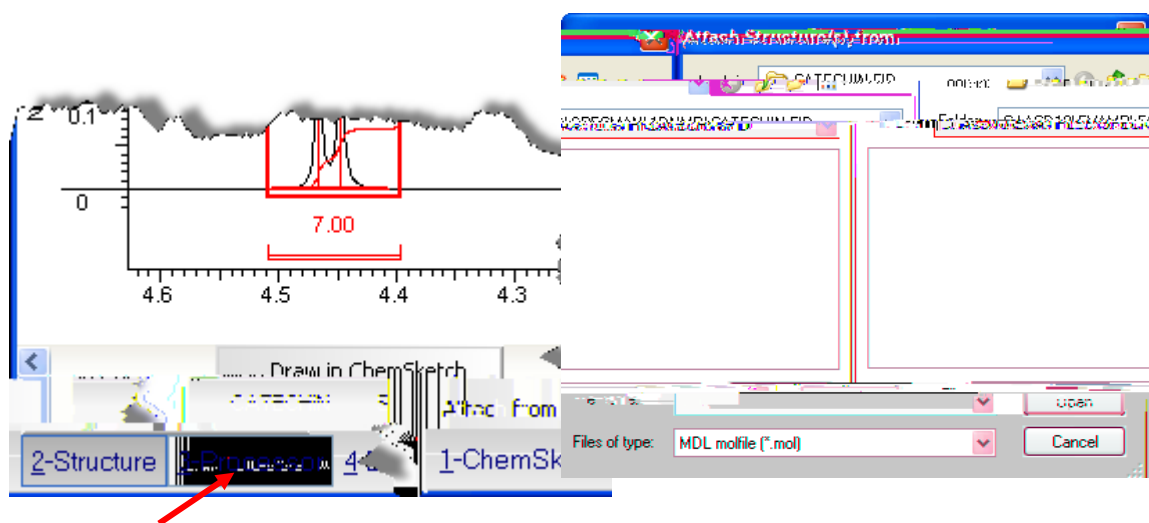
2 0.1
0
7.00
4.6 4.5 4.4 4.3
Draw in ChemSketch
CATECHIN
Attach from
2-Structure 1-Processing 4-
1-ChemSk
Attach Structure(s) from
CATECHIN.FID
CATECHIN.FID
Folder:
Open
Files of type: MDL molfile (*.mol)
Cancel